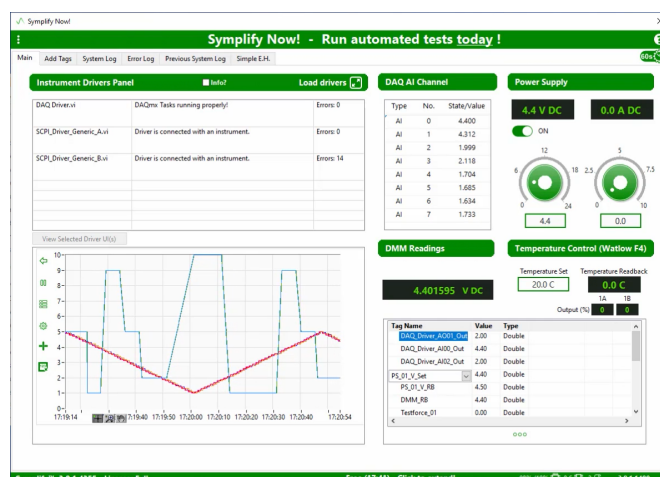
Symplify Now!

Symplify Now! - Run automated tests today !

60s

Main | Add Tags | System Log | Error Log | Previous System Log | Simple E.H.

Instrument Drivers Panel | Info? | Load drivers

| | | |
|---|---|---|
| DAQ Driver.vi | DAQmx Tasks running properly! | Errors: 0 |
| SCPI_Driver_Generic_A.vi | Driver is connected with an instrument. | Errors: 0 |
| SCPI_Driver_Generic_B.vi | Driver is connected with an instrument. | Errors: 14 |

View Selected Driver UI(s)

10
9
8
7
6
5
4
3
2
1
0
17:19:14 17:19:40 17:19:50 17:20:00 17:20:10 17:20:20 17:20:30 17:20:40 17:20:54

DAQ AI Channel

| Type | No. | State/Value |
|---|---|---|
| AI | 0 | 4.400 |
| AI | 1 | 4.312 |
| AI | 2 | 1.999 |
| AI | 3 | 2.118 |
| AI | 4 | 1.704 |
| AI | 5 | 1.685 |
| AI | 6 | 1.634 |
| AI | 7 | 1.733 |

Power Supply

4.4 V DC | 0.0 A DC

ON

12
6 18
0 24
4.4

5
2.5 7.5
0 10
0.0

DMM Readings

4.401595 V DC

Temperature Control (Watlow F4)

Temperature Set | Temperature Readback
20.0 C | 0.0 C
1A 1B
Output (%) 0 0

| Tag Name | Value | Type |
|---|---|---|
| DAQ_Driver_AO01_Out | 2.00 | Double |
| DAQ_Driver_AI00_Out | 4.40 | Double |
| DAQ_Driver_AI02_Out | 2.00 | Double |
| PS_01_V_Set | 4.40 | Double |
| PS_01_V_RB | 4.50 | Double |
| DMM_RB | 4.40 | Double |
| Testforce_01 | 0.00 | Double |